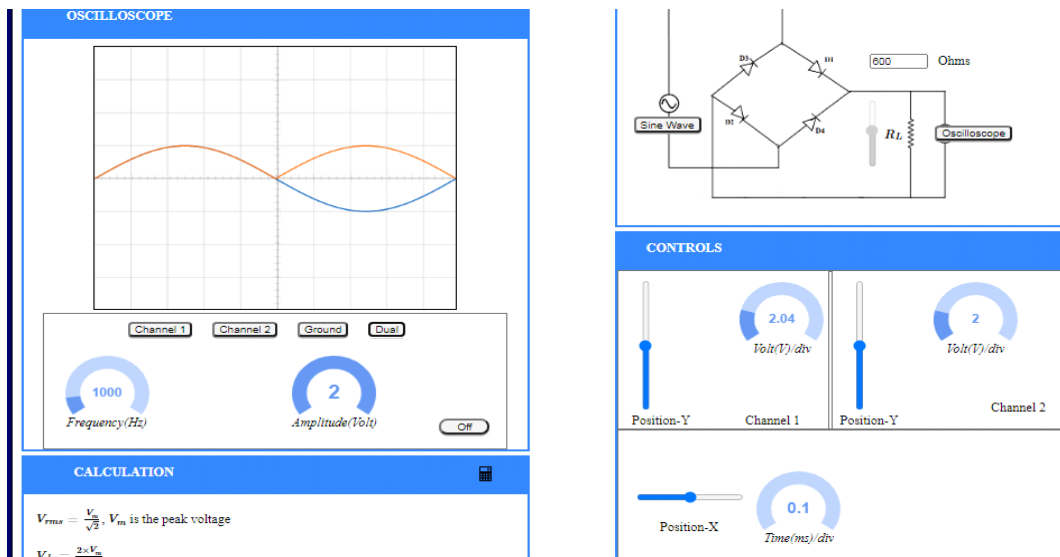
OSCILLOSCOPE

Channel 1 Channel 2 Ground Dual

1000
Frequency(Hz)

2
Amplitude(Volt)

Off

CALCULATION

$V_{rms} = \frac{V_m}{\sqrt{2}}$, $V_m$ is the peak voltage

$V_{dc} = \frac{2 \times V_m}{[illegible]}$

D3 D1 D2 D4

600 Ohms

Sine Wave

$R_L$

Oscilloscope

CONTROLS

2.04
Volt(V)/div

Position-Y Channel 1

2
Volt(V)/div

Position-Y Channel 2

Position-X

0.1
Time(ms)/div